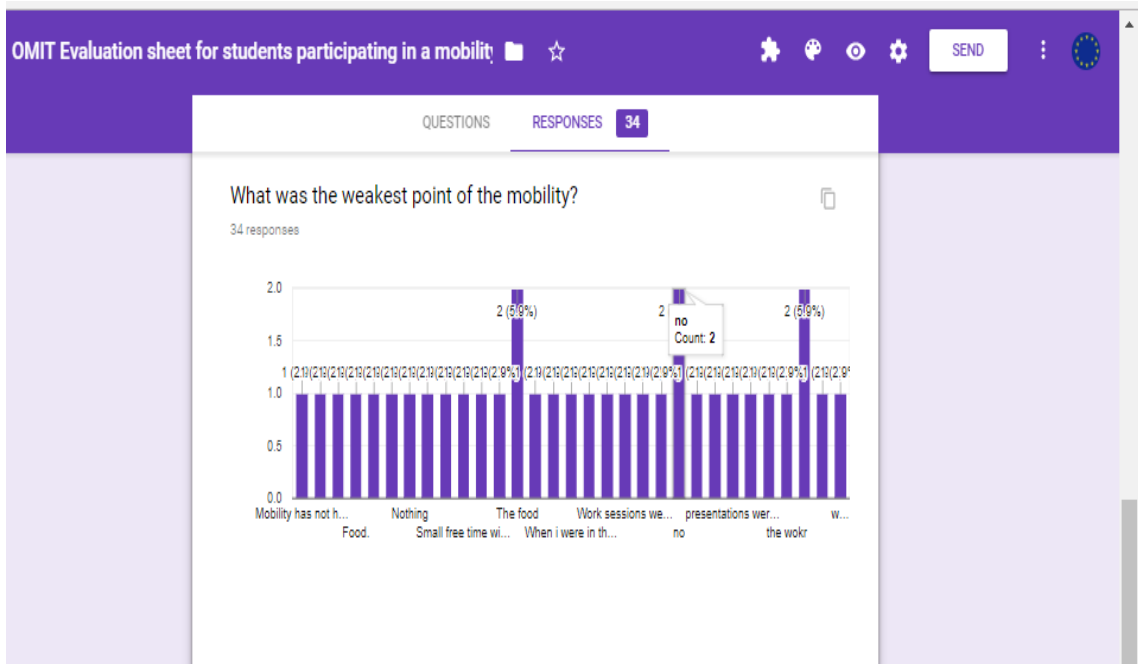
OMIT Evaluation sheet for students participating in a mobility

SEND

QUESTIONS RESPONSES 34

What was the weakest point of the mobility?

34 responses

2.0
1.5
1.0
0.5
0.0

2 (5.9%)
2
2 (5.9%)
no
Count: 2

1 (2.9%) (2.9%) (2.9%) (2.9%) (2.9%) (2.9%) (2.9%) (2.9%) (2.9%) (2.9%) (2.9%) (2.9%) (2.9%) (2.9%) (2.9%) (2.9%) (2.9%) (2.9%) (2.9%) (2.9%) (2.9%) (2.9%) (2.9%) (2.9%) (2.9%) (2.9%) (2.9%) (2.9%)

Mobility has not h... Nothing The food Work sessions we... presentations wer... w...
Food. Small free time wi... When i were in th... no the wokr